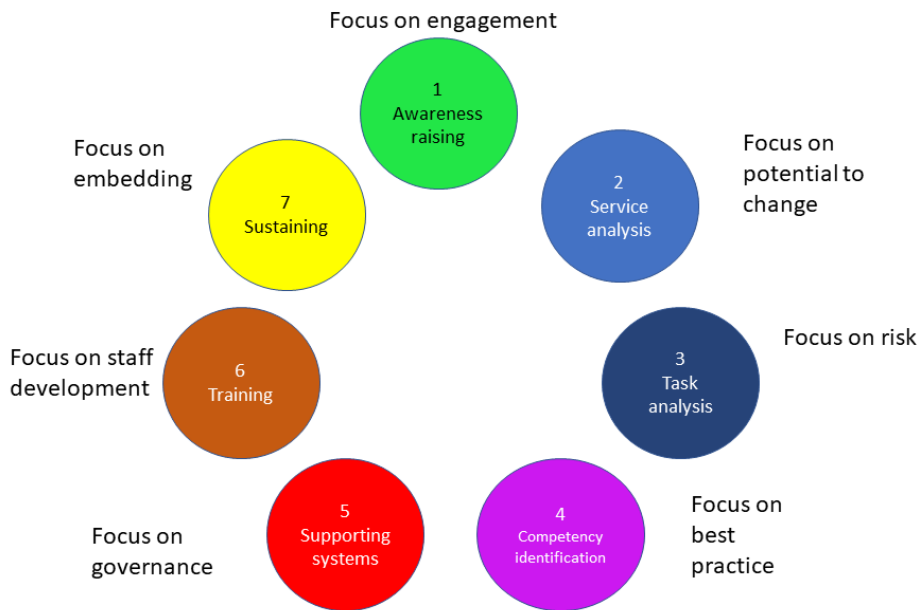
Focus on engagement

1
Awareness raising

Focus on potential to change

2
Service analysis

Focus on risk

3
Task analysis

Focus on best practice

4
Competency identification

Focus on governance

5
Supporting systems

Focus on staff development

6
Training

Focus on embedding

7
Sustaining